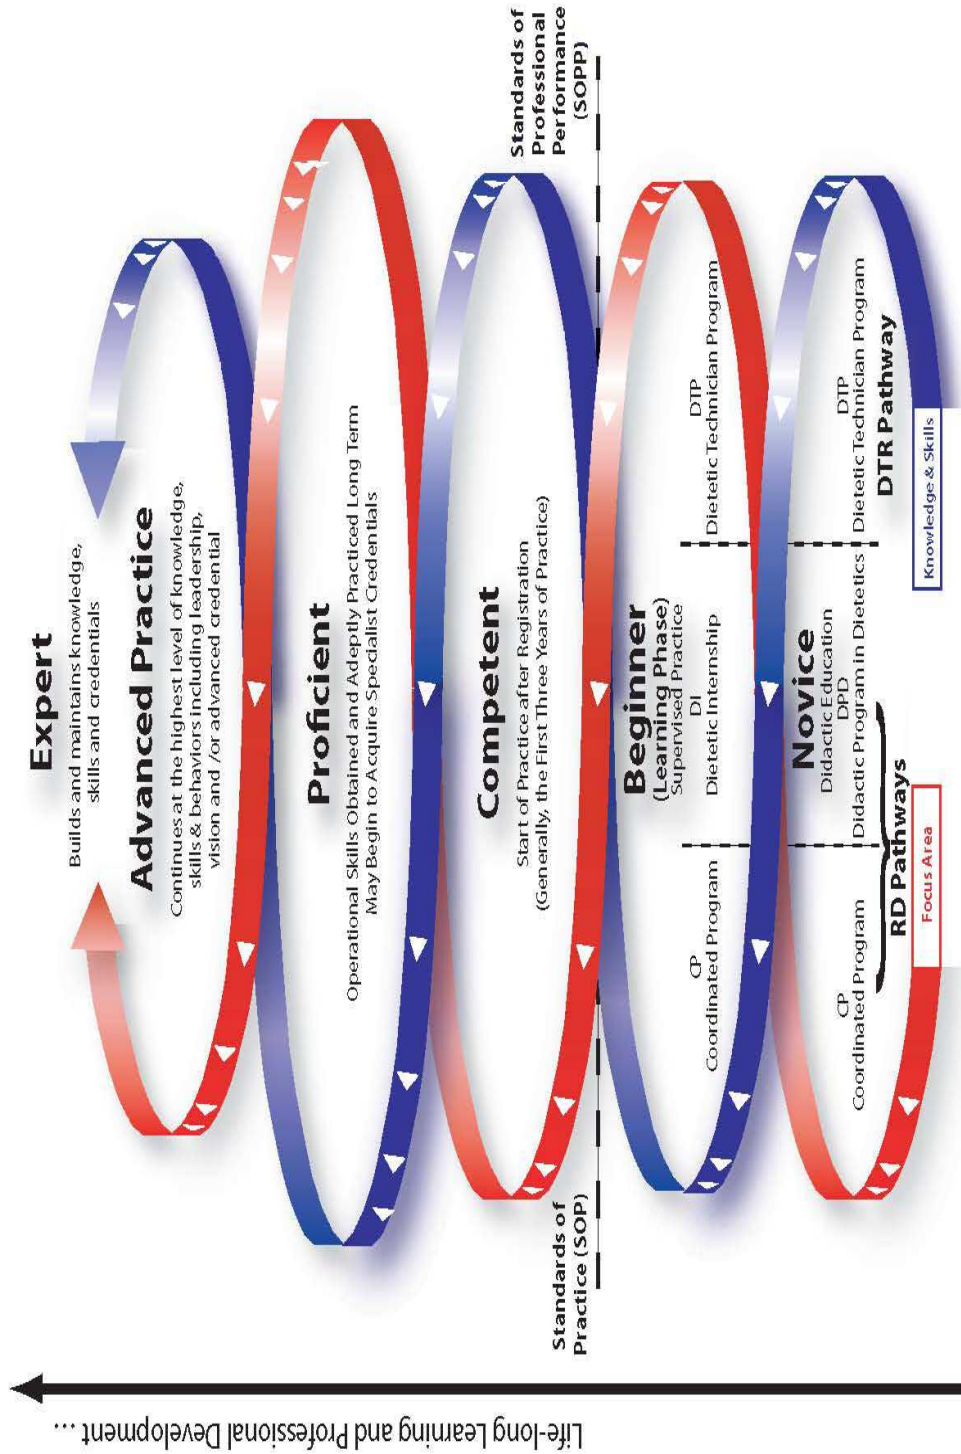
Expert
Builds and maintains knowledge, skills and credentials

Advanced Practice
Continues at the highest level of knowledge, skills & behaviors including leadership, vision and /or advanced credential

Proficient
Operational Skills Obtained and Adeptly Practiced Long Term
May Begin to Acquire Specialist Credentials

Competent
Start of Practice after Registration
(Generally, the First Three Years of Practice)

Standards of Professional Performance (SOPP)

Standards of Practice (SOP)

Beginner
(Learning Phase)
Supervised Practice

CP
Coordinated Program

DI
Dietetic Internship

DTP
Dietetic Technician Program

Novice
Didactic Education

CP
Coordinated Program

DPD
Didactic Program in Dietetics

DTP
Dietetic Technician Program

RD Pathways

DTR Pathway

Focus Area

Knowledge & Skills

Life-long Learning and Professional Development ...